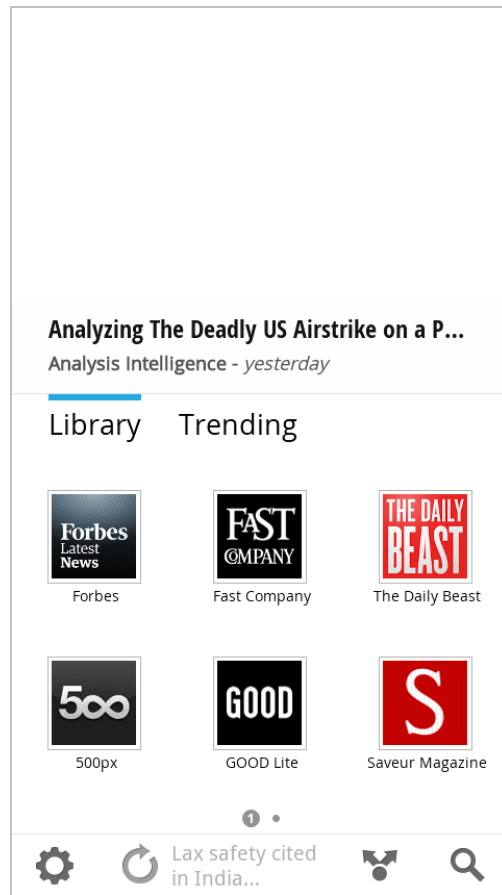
Analyzing The Deadly US Airstrike on a P...
Analysis Intelligence - *yesterday*

Library Trending

Forbes Latest News
Forbes

FAST COMPANY
Fast Company

THE DAILY BEAST
The Daily Beast

500
500px

GOOD
GOOD Lite

S
Saveur Magazine

1

Lax safety cited in India...